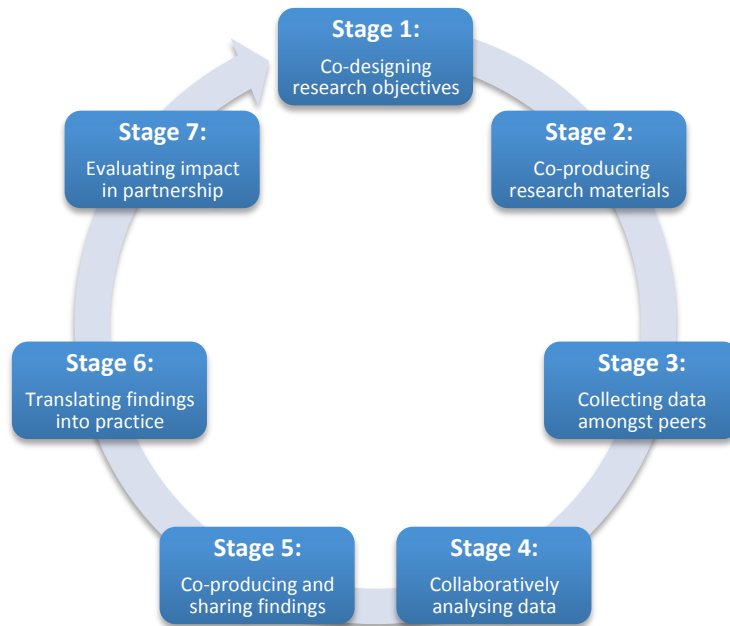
Stage 1:
Co-designing research objectives

Stage 2:
Co-producing research materials

Stage 3:
Collecting data amongst peers

Stage 4:
Collaboratively analysing data

Stage 5:
Co-producing and sharing findings

Stage 6:
Translating findings into practice

Stage 7:
Evaluating impact in partnership